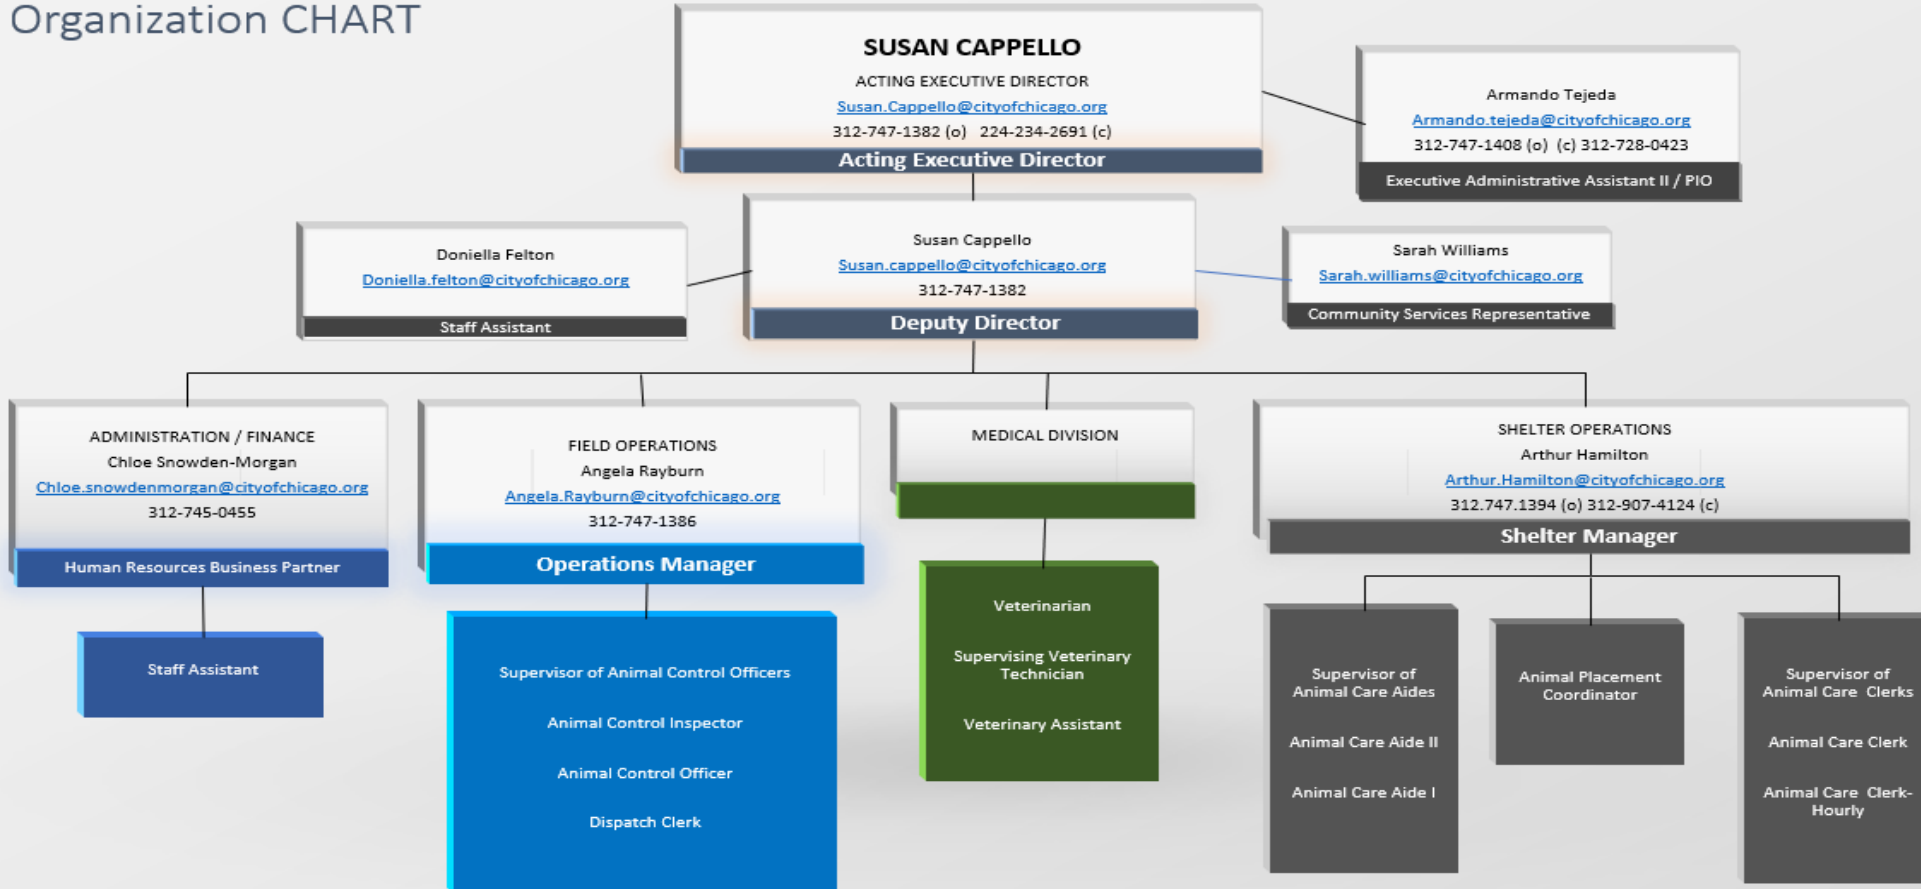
Organization CHART

SUSAN CAPPELLO
ACTING EXECUTIVE DIRECTOR
Susan.Cappello@cityofchicago.org
312-747-1382 (o) 224-234-2691 (c)
Acting Executive Director

Armando Tejeda
Armando.tejeda@cityofchicago.org
312-747-1408 (o) (c) 312-728-0423
Executive Administrative Assistant II / PIO

Doniella Felton
Doniella.felton@cityofchicago.org
Staff Assistant

Susan Cappello
Susan.cappello@cityofchicago.org
312-747-1382
Deputy Director

Sarah Williams
Sarah.williams@cityofchicago.org
Community Services Representative

ADMINISTRATION / FINANCE
Chloe Snowden-Morgan
Chloe.snowdenmorgan@cityofchicago.org
312-745-0455
Human Resources Business Partner

Staff Assistant

FIELD OPERATIONS
Angela Rayburn
Angela.Rayburn@cityofchicago.org
312-747-1386
Operations Manager

Supervisor of Animal Control Officers
Animal Control Inspector
Animal Control Officer
Dispatch Clerk

MEDICAL DIVISION

Veterinarian
Supervising Veterinary Technician
Veterinary Assistant

SHELTER OPERATIONS
Arthur Hamilton
Arthur.Hamilton@cityofchicago.org
312.747.1394 (o) 312-907-4124 (c)
Shelter Manager

Supervisor of Animal Care Aides
Animal Care Aide II
Animal Care Aide I

Animal Placement Coordinator

Supervisor of Animal Care Clerks
Animal Care Clerk
Animal Care Clerk-Hourly